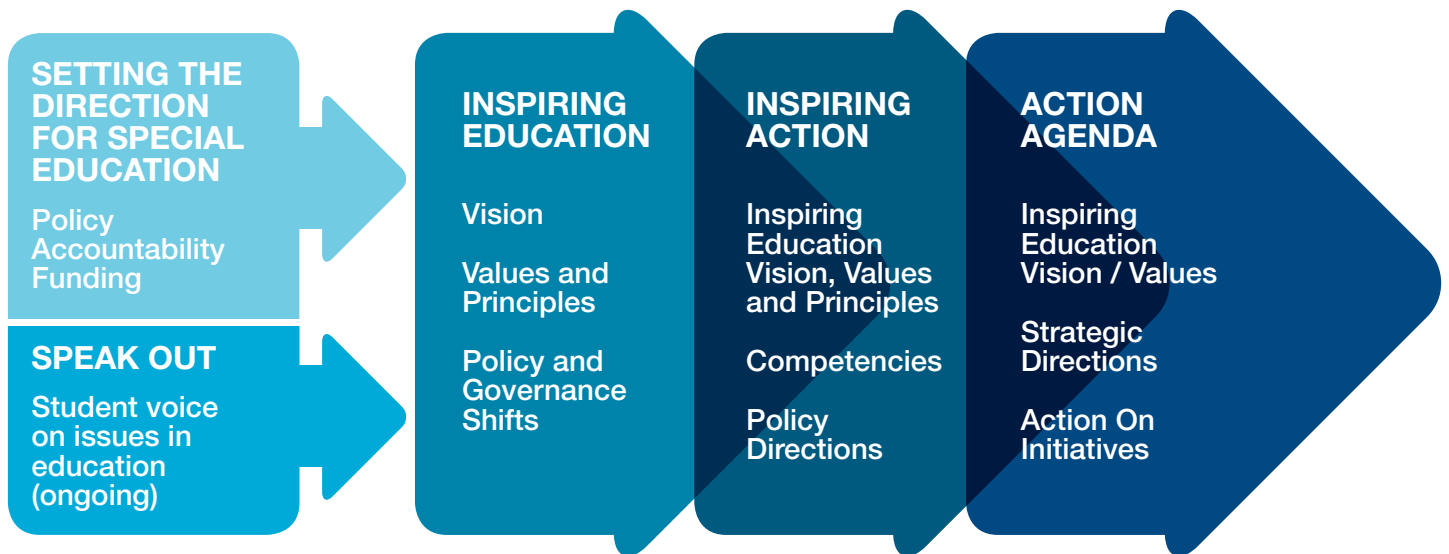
SETTING THE DIRECTION FOR SPECIAL EDUCATION

Policy
Accountability
Funding

SPEAK OUT

Student voice on issues in education (ongoing)

INSPIRING EDUCATION

Vision

Values and Principles

Policy and Governance Shifts

INSPIRING ACTION

Inspiring Education Vision, Values and Principles

Competencies

Policy Directions

ACTION AGENDA

Inspiring Education Vision / Values

Strategic Directions

Action On Initiatives